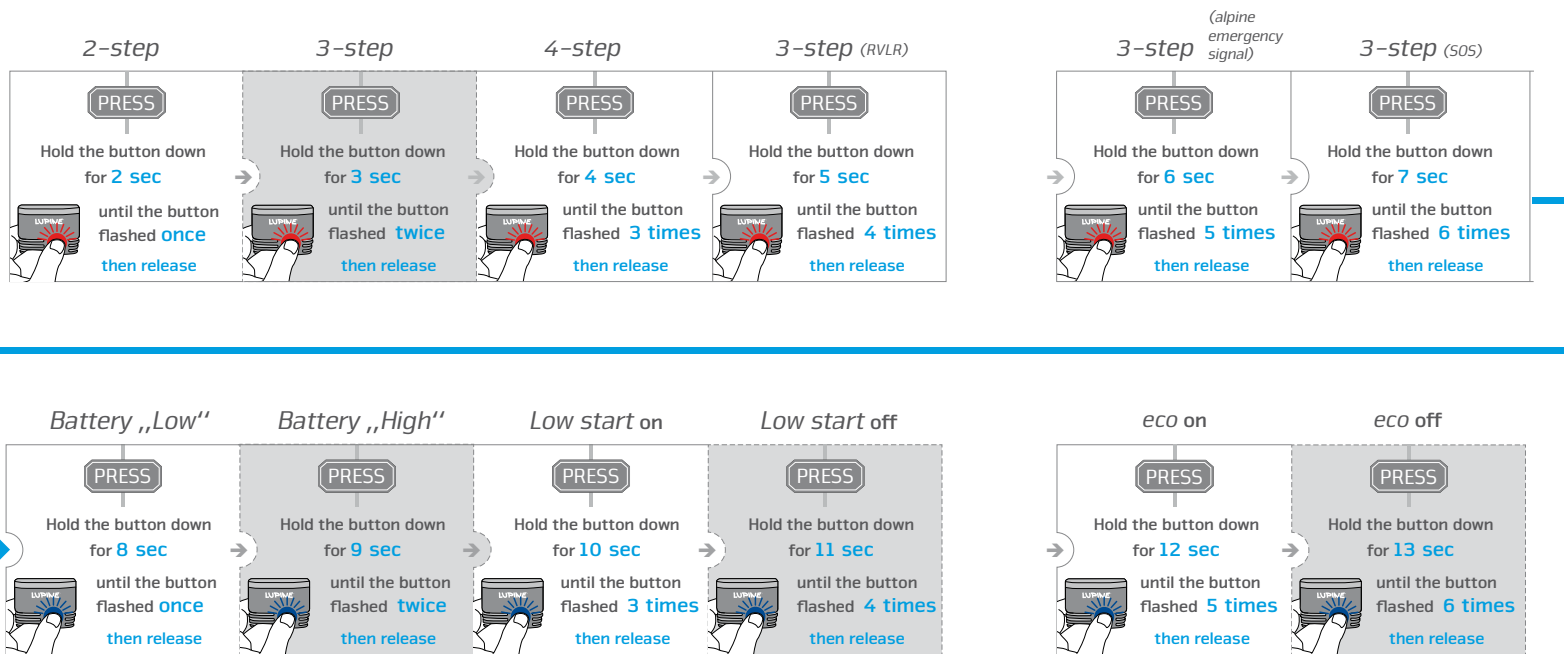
2-step

PRESS

Hold the button down for 2 sec

LUPINE

until the button flashed once

then release

3-step

PRESS

Hold the button down for 3 sec

LUPINE

until the button flashed twice

then release

4-step

PRESS

Hold the button down for 4 sec

LUPINE

until the button flashed 3 times

then release

3-step (RVLR)

PRESS

Hold the button down for 5 sec

LUPINE

until the button flashed 4 times

then release

3-step (alpine emergency signal)

PRESS

Hold the button down for 6 sec

LUPINE

until the button flashed 5 times

then release

3-step (SOS)

PRESS

Hold the button down for 7 sec

LUPINE

until the button flashed 6 times

then release

Battery ,,Low''

PRESS

Hold the button down for 8 sec

LUPINE

until the button flashed once

then release

Battery ,,High''

PRESS

Hold the button down for 9 sec

LUPINE

until the button flashed twice

then release

Low start on

PRESS

Hold the button down for 10 sec

LUPINE

until the button flashed 3 times

then release

Low start off

PRESS

Hold the button down for 11 sec

LUPINE

until the button flashed 4 times

then release

eco on

PRESS

Hold the button down for 12 sec

LUPINE

until the button flashed 5 times

then release

eco off

PRESS

Hold the button down for 13 sec

LUPINE

until the button flashed 6 times

then release